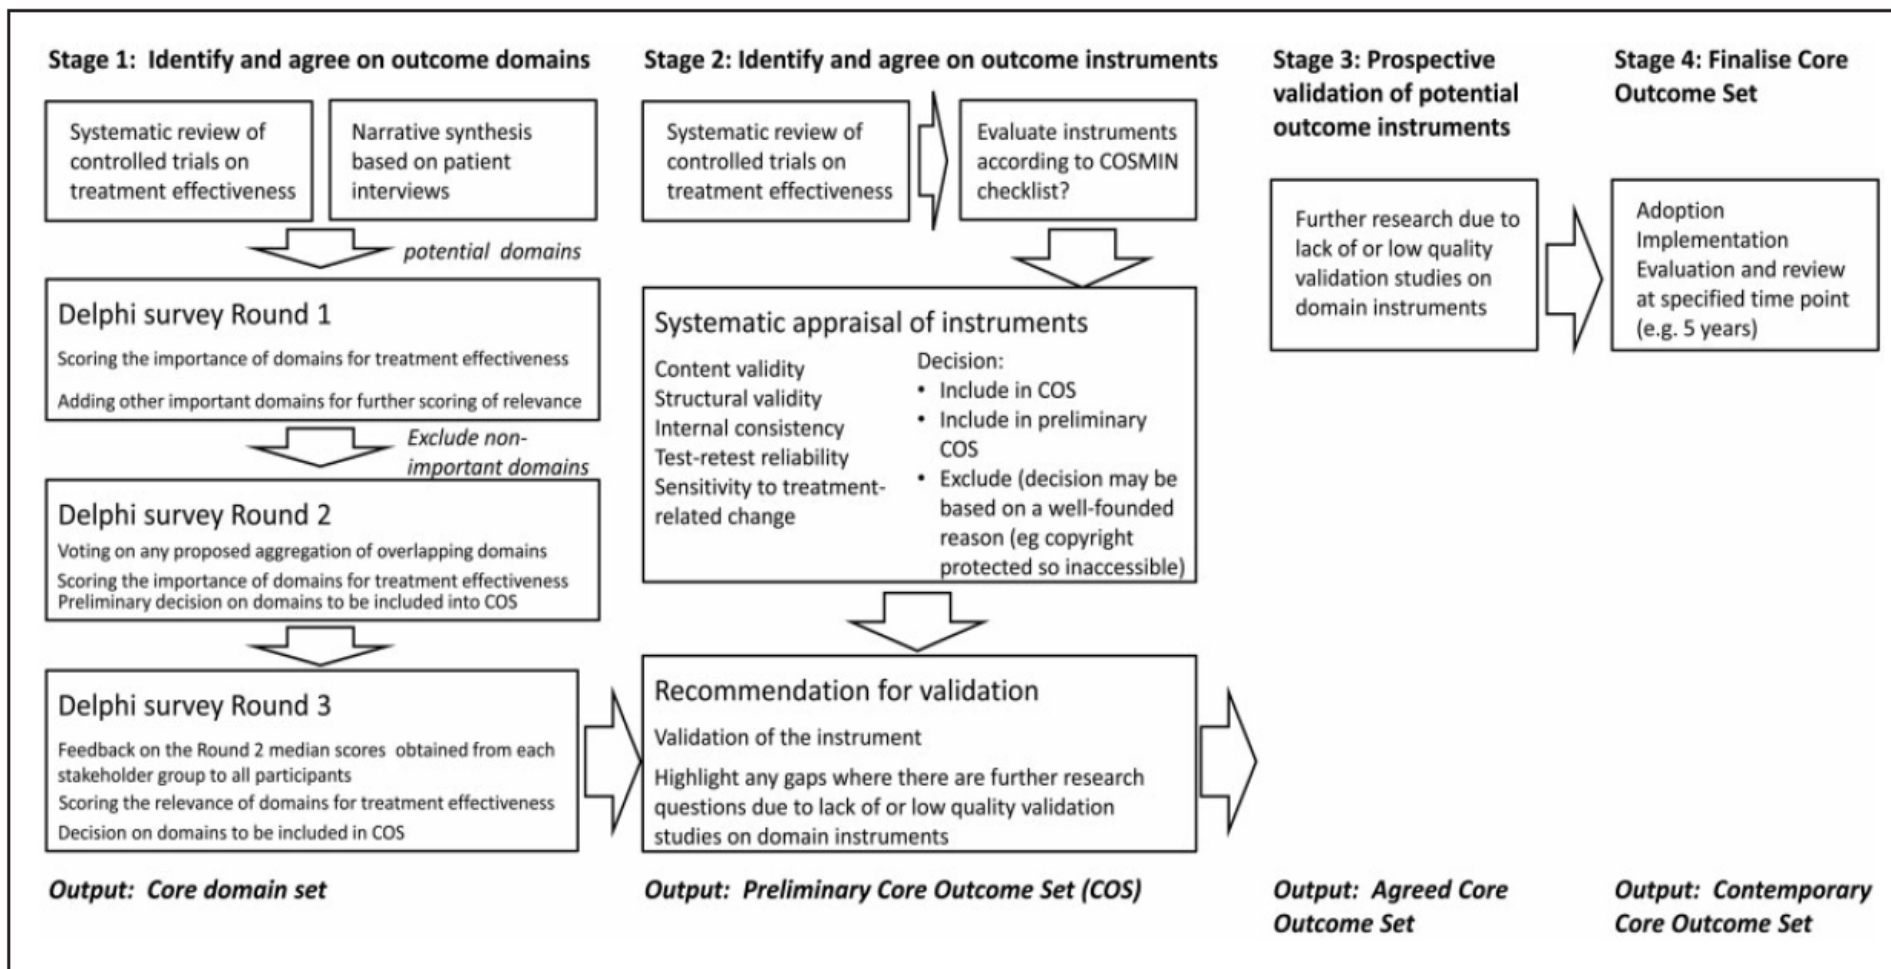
Stage 1: Identify and agree on outcome domains

Systematic review of controlled trials on treatment effectiveness

Narrative synthesis based on patient interviews

potential domains

Delphi survey Round 1

Scoring the importance of domains for treatment effectiveness

Adding other important domains for further scoring of relevance

Exclude non-important domains

Delphi survey Round 2

Voting on any proposed aggregation of overlapping domains

Scoring the importance of domains for treatment effectiveness
Preliminary decision on domains to be included into COS

Delphi survey Round 3

Feedback on the Round 2 median scores obtained from each stakeholder group to all participants

Scoring the relevance of domains for treatment effectiveness

Decision on domains to be included in COS

Output: Core domain set

Stage 2: Identify and agree on outcome instruments

Systematic review of controlled trials on treatment effectiveness

Evaluate instruments according to COSMIN checklist?

Systematic appraisal of instruments

Content validity
Structural validity
Internal consistency
Test-retest reliability
Sensitivity to treatment-related change

Decision:
• Include in COS
• Include in preliminary COS
• Exclude (decision may be based on a well-founded reason (eg copyright protected so inaccessible)

Recommendation for validation

Validation of the instrument

Highlight any gaps where there are further research questions due to lack of or low quality validation studies on domain instruments

Output: Preliminary Core Outcome Set (COS)

Stage 3: Prospective validation of potential outcome instruments

Further research due to lack of or low quality validation studies on domain instruments

Output: Agreed Core Outcome Set

Stage 4: Finalise Core Outcome Set

Adoption
Implementation
Evaluation and review at specified time point (e.g. 5 years)

Output: Contemporary Core Outcome Set